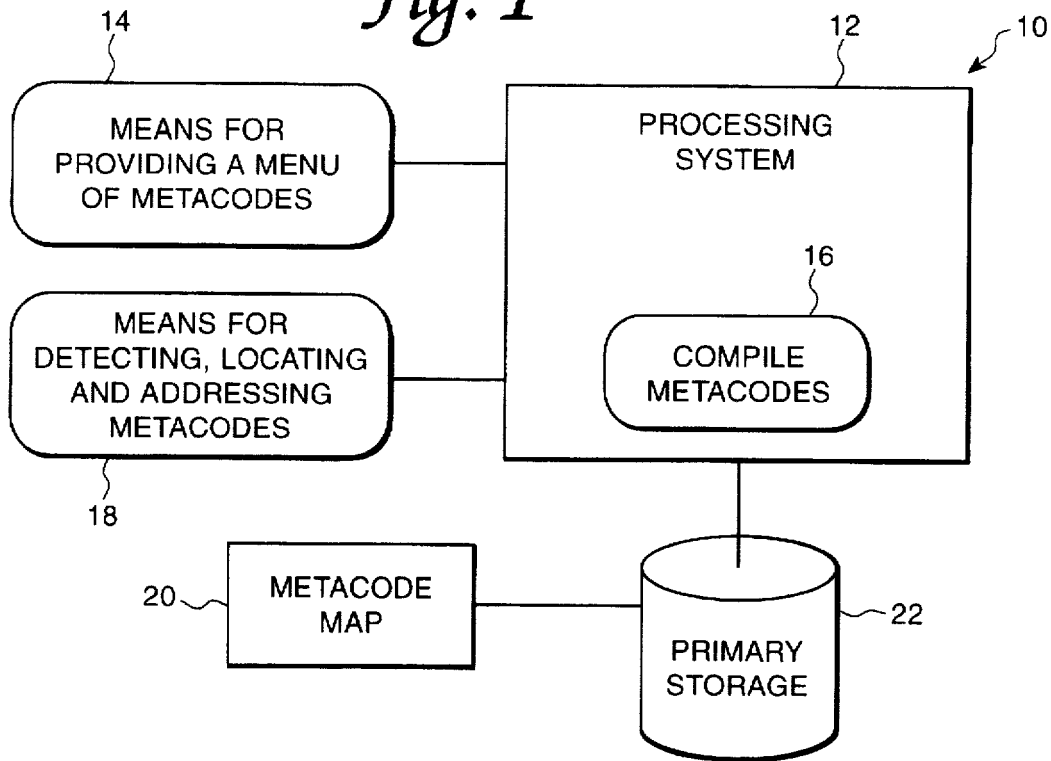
Fig. 1

14

12

10

MEANS FOR PROVIDING A MENU OF METACODES

PROCESSING SYSTEM

16

MEANS FOR DETECTING, LOCATING AND ADDRESSING METACODES

COMPILE METACODES

18

20

METACODE MAP

22

PRIMARY STORAGE